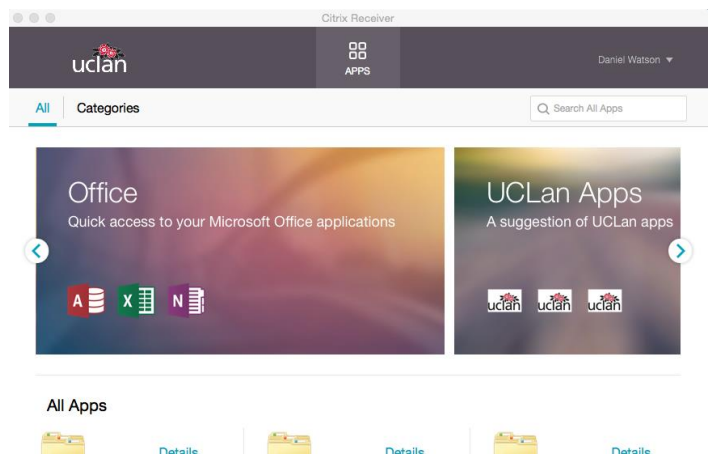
Citrix Receiver

uclan

APPS

Daniel Watson ▼

All Categories

Search All Apps

Office
Quick access to your Microsoft Office applications

A X N

UCLan Apps
A suggestion of UCLan apps

uclan uclan uclan

All Apps

Details Details Details